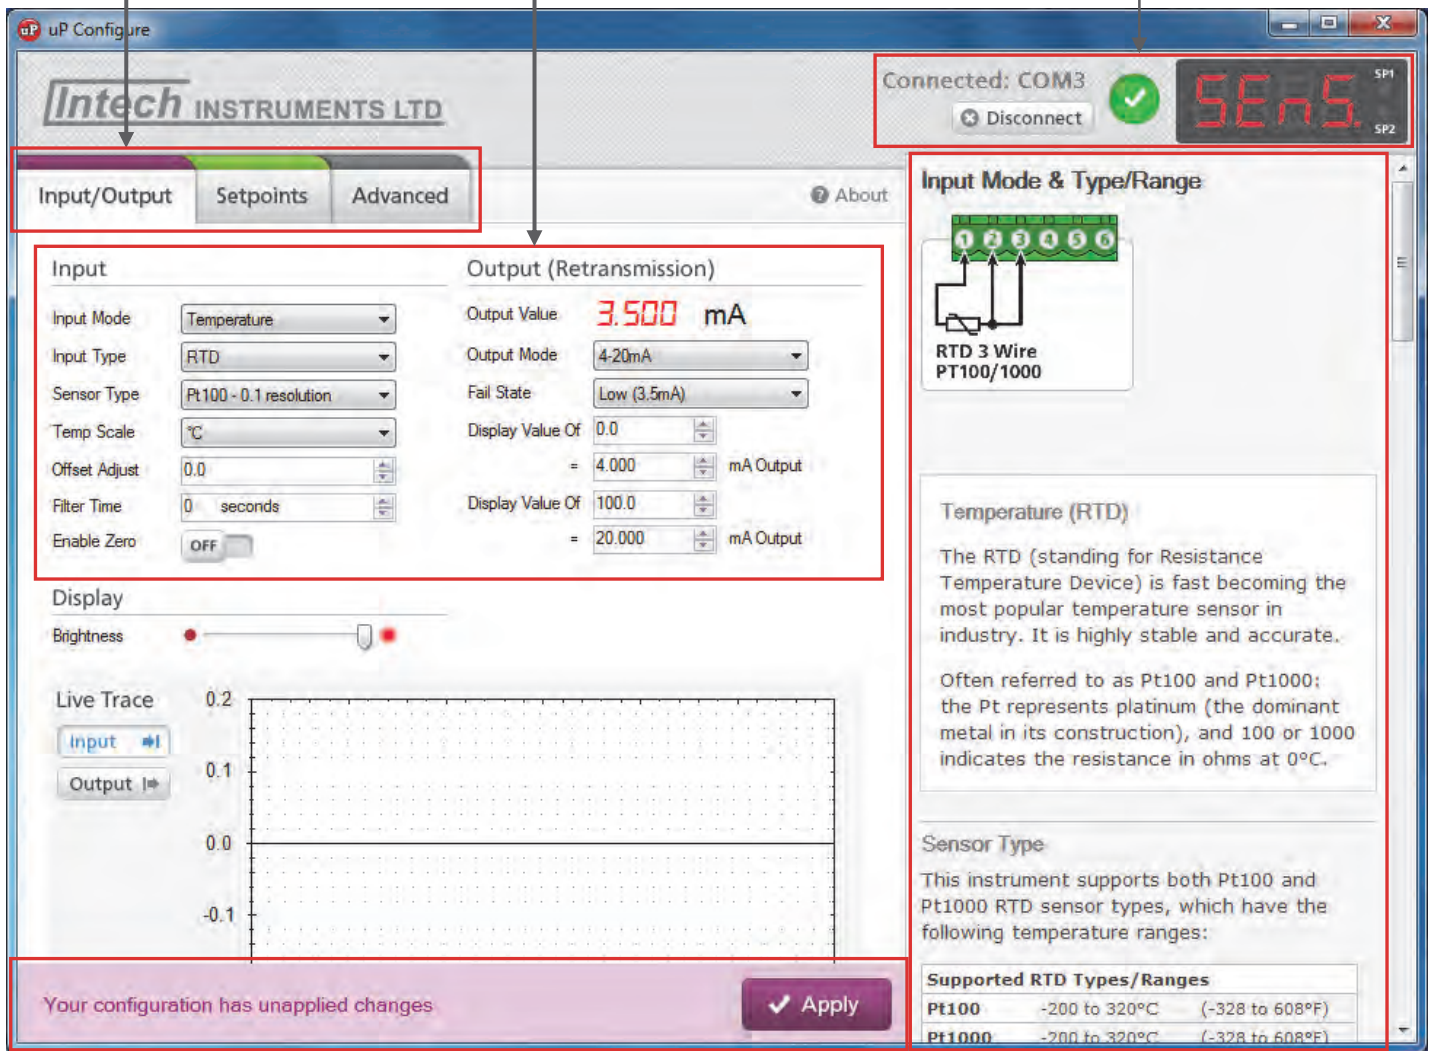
uP Configure

Intech INSTRUMENTS LTD

Connected: COM3
Disconnect

SEnS.
SP1
SP2

Input/Output
Setpoints
Advanced
About

Input
Input Mode: Temperature
Input Type: RTD
Sensor Type: Pt100 - 0.1 resolution
Temp Scale: °C
Offset Adjust: 0.0
Filter Time: 0 seconds
Enable Zero: OFF

Output (Retransmission)
Output Value: 3.500 mA
Output Mode: 4-20mA
Fail State: Low (3.5mA)
Display Value Of: 0.0
= 4.000 mA Output
Display Value Of: 100.0
= 20.000 mA Output

Display
Brightness

Live Trace
Input
Output
0.2
0.1
0.0
-0.1

Your configuration has unapplied changes
Apply

Input Mode & Type/Range
1 2 3 4 5 6
RTD 3 Wire
PT100/1000

Temperature (RTD)

The RTD (standing for Resistance Temperature Device) is fast becoming the most popular temperature sensor in industry. It is highly stable and accurate.

Often referred to as Pt100 and Pt1000: the Pt represents platinum (the dominant metal in its construction), and 100 or 1000 indicates the resistance in ohms at 0°C.

Sensor Type

This instrument supports both Pt100 and Pt1000 RTD sensor types, which have the following temperature ranges:

| Supported RTD Types/Ranges | | |
|---|---|---|
| Pt100 | -200 to 320°C | (-328 to 608°F) |
| Pt1000 | -200 to 320°C | (-328 to 608°F) |